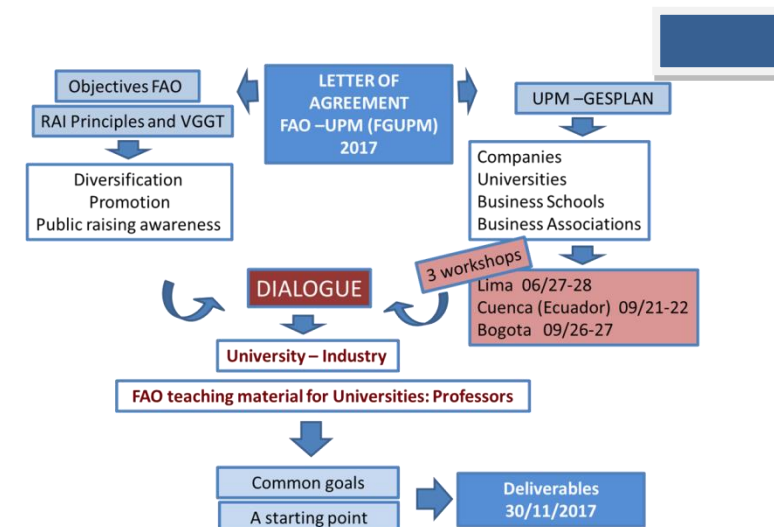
LETTER OF AGREEMENT FAO –UPM (FGUPM) 2017

Objectives FAO

RAI Principles and VGGT

Diversification
Promotion
Public raising awareness

UPM –GESPLAN

Companies
Universities
Business Schools
Business Associations

3 workshops

Lima 06/27-28
Cuenca (Ecuador) 09/21-22
Bogota 09/26-27

DIALOGUE

University – Industry

FAO teaching material for Universities: Professors

Common goals

A starting point

Deliverables 30/11/2017